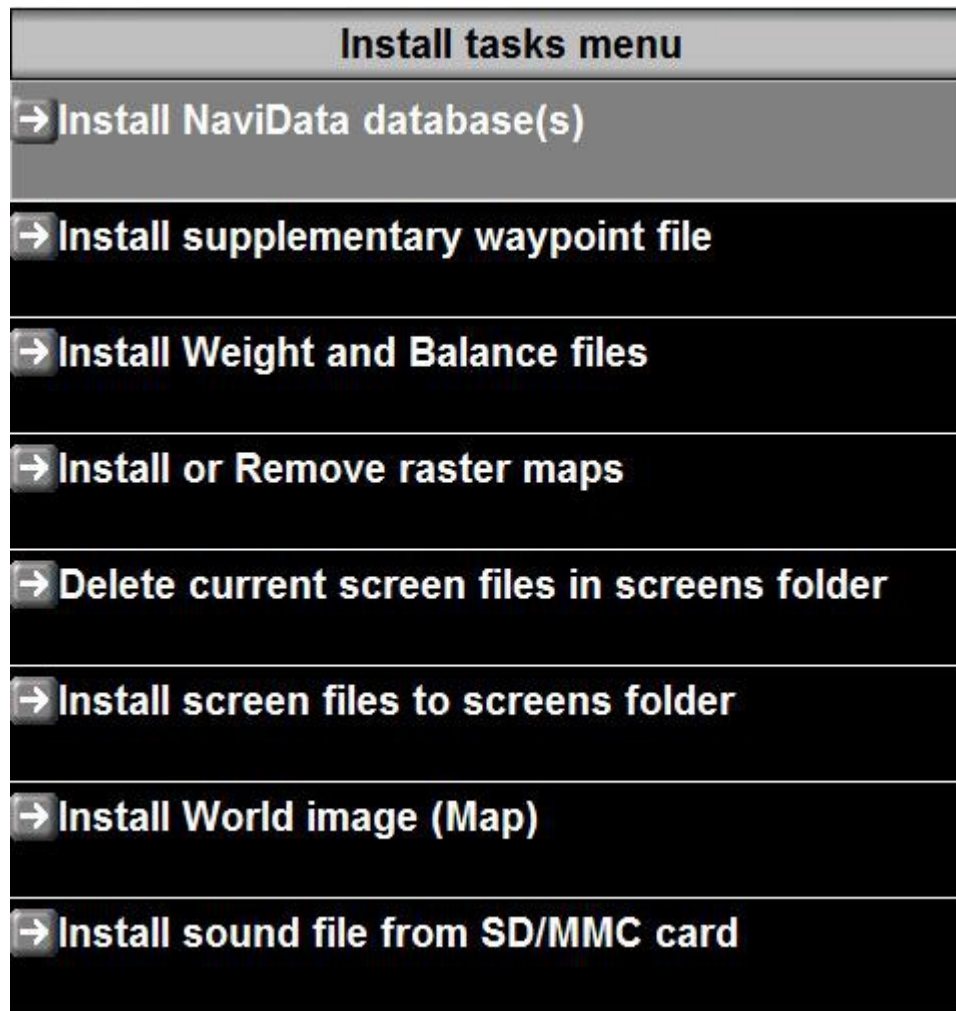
Install tasks menu

Install NaviData database(s)

Install supplementary waypoint file

Install Weight and Balance files

Install or Remove raster maps

Delete current screen files in screens folder

Install screen files to screens folder

Install World image (Map)

Install sound file from SD/MMC card